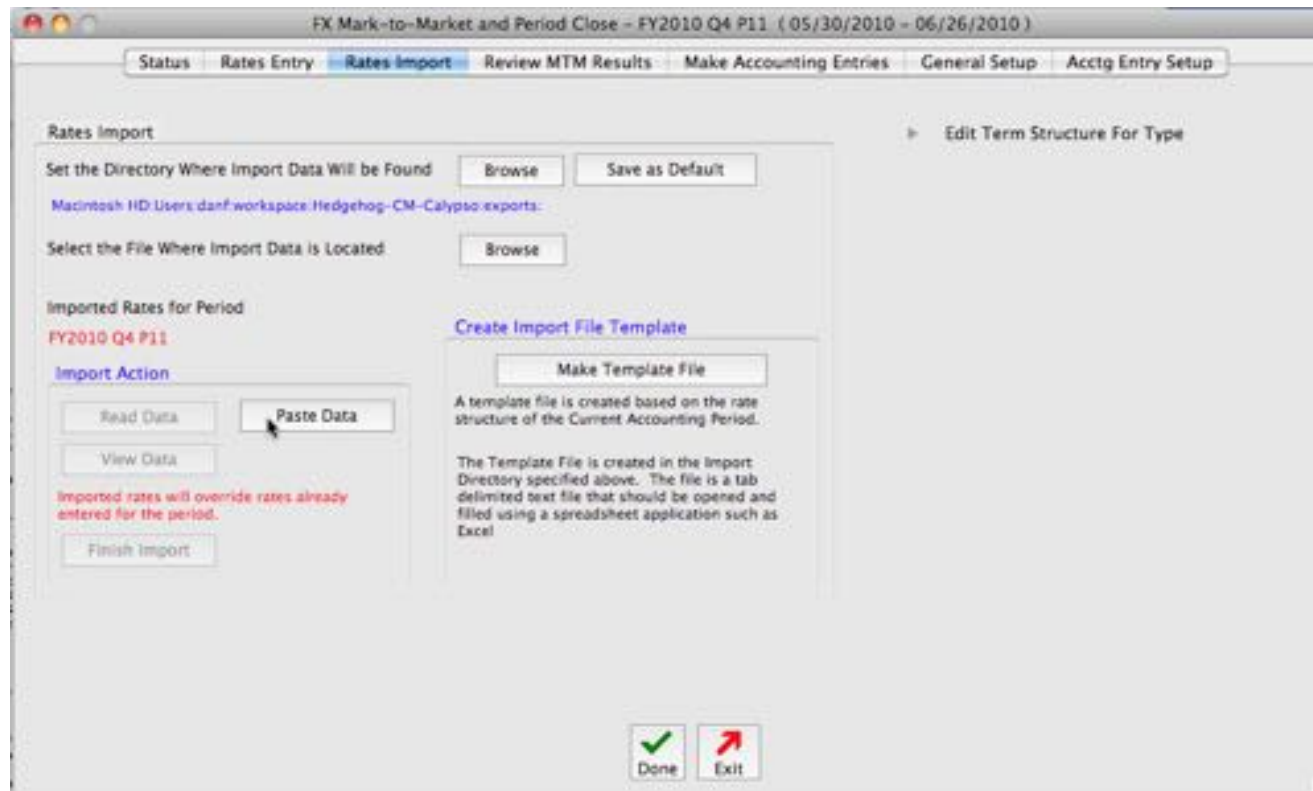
FX Mark-to-Market and Period Close - FY2010 Q4 P11 ( 05/30/2010 - 06/26/2010 )

Status | Rates Entry | Rates Import | Review MTM Results | Make Accounting Entries | General Setup | Acctg Entry Setup

Rates Import

Set the Directory Where Import Data Will be Found

Browse

Save as Default

Macintosh HD:Users:danf:workspace:Hedgehog-CM-Calypso:exports:

Select the File Where Import Data is Located

Browse

Imported Rates for Period

FY2010 Q4 P11

Import Action

Read Data

Paste Data

View Data

Imported rates will override rates already entered for the period.

Finish Import

Create Import File Template

Make Template File

A template file is created based on the rate structure of the Current Accounting Period.

The Template File is created in the Import Directory specified above. The file is a tab delimited text file that should be opened and filled using a spreadsheet application such as Excel

Edit Term Structure For Type

Done

Exit